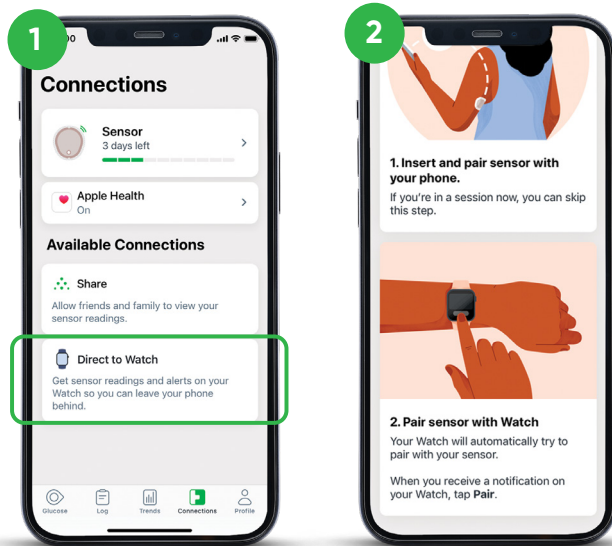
1

Connections

Sensor
3 days left

Apple Health
On

Available Connections

Share
Allow friends and family to view your sensor readings.

Direct to Watch
Get sensor readings and alerts on your Watch so you can leave your phone behind.

Glucose Log Trends Connections Profile

2

1. Insert and pair sensor with your phone.
If you're in a session now, you can skip this step.

2. Pair sensor with Watch
Your Watch will automatically try to pair with your sensor.

When you receive a notification on your Watch, tap Pair.